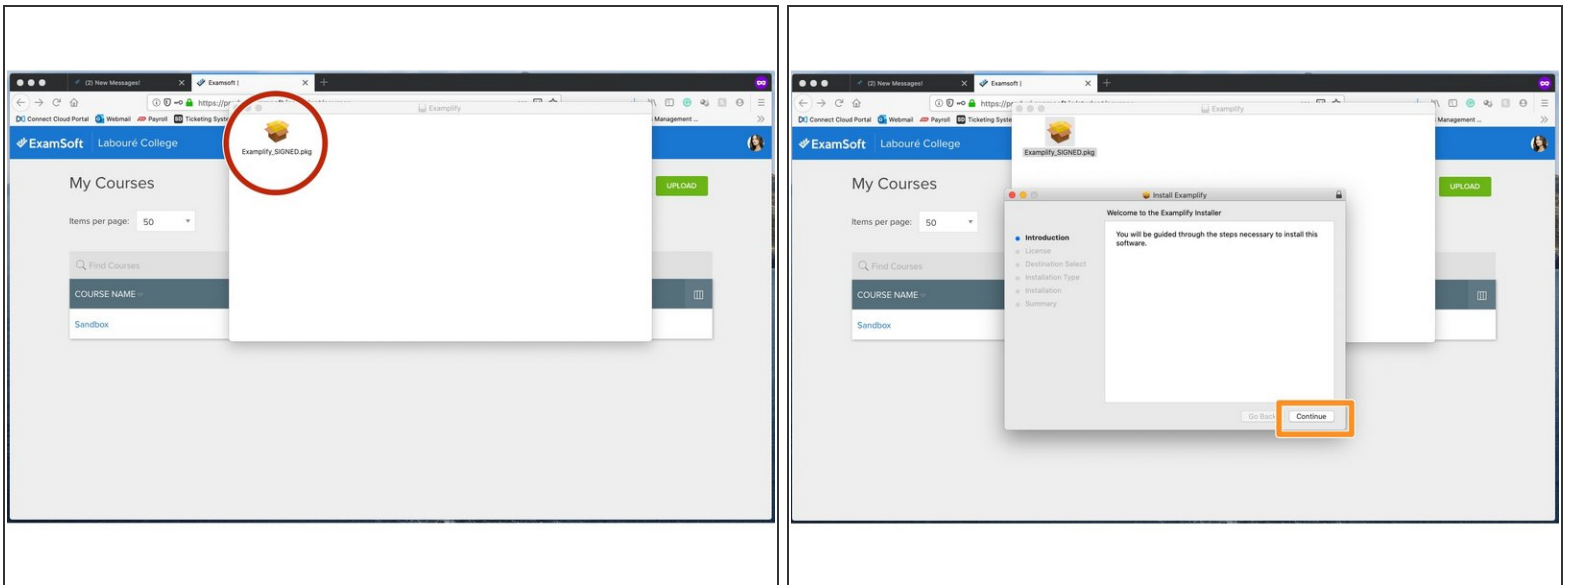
(2) New Messages!
Examsoft |
https://pr
Examplify
Connect Cloud Portal Webmail Payroll Ticketing Syst
Management ...
ExamSoft Labouré College
Examplify_SIGNED.pkg
My Courses
UPLOAD
Items per page: 50
Find Courses
COURSE NAME
Sandbox

(2) New Messages!
Examsoft |
https://pr
Examplify
Connect Cloud Portal Webmail Payroll Ticketing Syste
Management ...
ExamSoft Labouré College
Examplify_SIGNED.pkg
My Courses
UPLOAD
Items per page: 50
Find Courses
COURSE NAME
Sandbox
Install Examplify
Welcome to the Examplify Installer
Introduction
License
Destination Select
Installation Type
Installation
Summary
You will be guided through the steps necessary to install this software.
Go Back
Continue